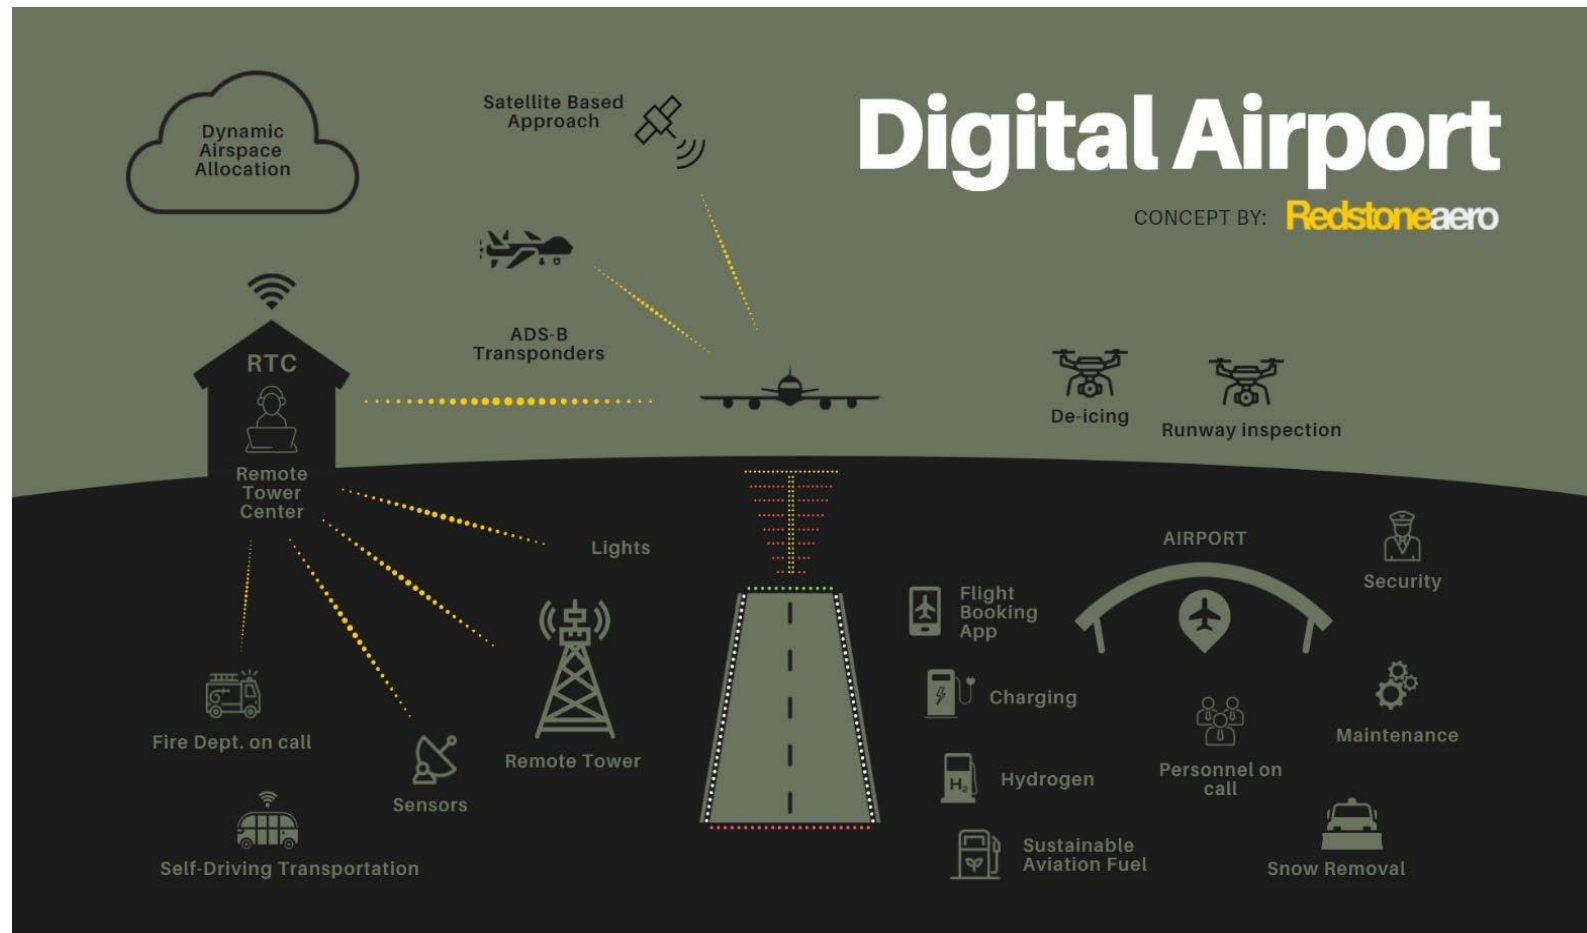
Dynamic Airspace Allocation

Satellite Based Approach

Digital Airport

CONCEPT BY: Redstoneaero

ADS-B Transponders

RTC

Remote Tower Center

De-icing

Runway inspection

Lights

AIRPORT

Security

Flight Booking App

Charging

Maintenance

Remote Tower

Fire Dept. on call

Sensors

Hydrogen

$H_2$

Personnel on call

Sustainable Aviation Fuel

Snow Removal

Self-Driving Transportation